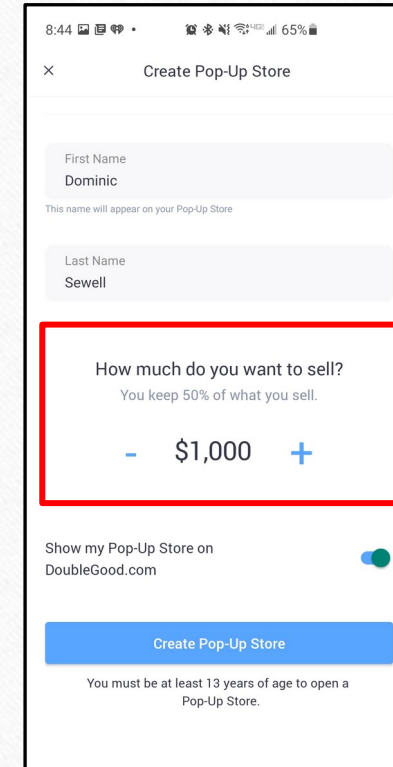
8:44 65%

×
Create Pop-Up Store

First Name
Dominic

This name will appear on your Pop-Up Store

Last Name
Sewell

How much do you want to sell?
You keep 50% of what you sell.

- $1,000 +

Show my Pop-Up Store on DoubleGood.com

Create Pop-Up Store

You must be at least 13 years of age to open a Pop-Up Store.